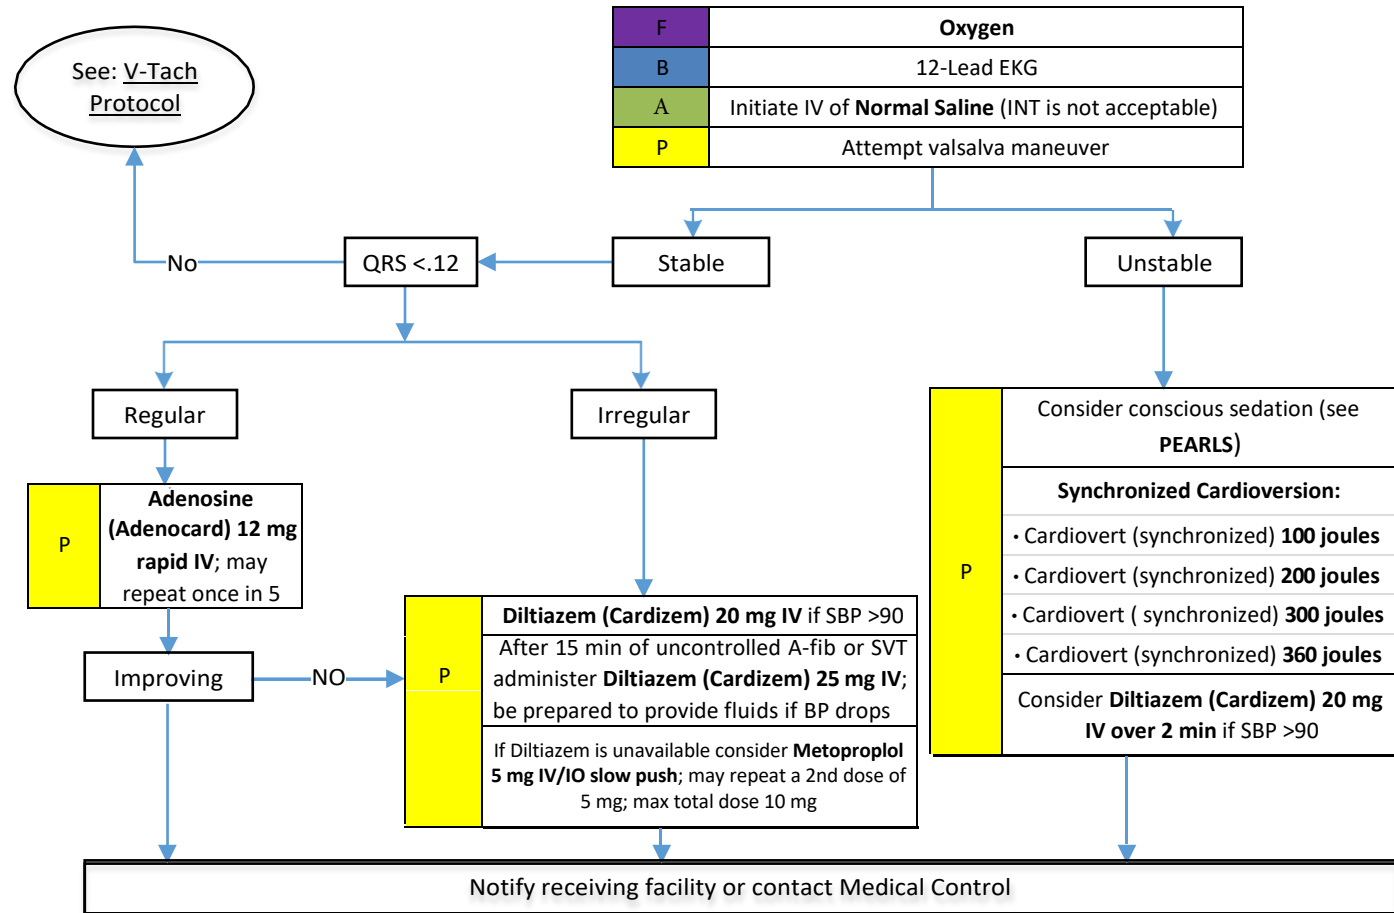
| F | **Oxygen** |
|---|---|
| B | 12-Lead EKG |
| A | Initiate IV of **Normal Saline** (INT is not acceptable) |
| P | Attempt valsalva maneuver |

See: V-Tach Protocol

No

QRS <.12

Stable

Unstable

Regular

Irregular

| P | **Adenosine (Adenocard) 12 mg rapid IV**; may repeat once in 5 |
|---|---|

Improving

NO

| P | **Diltiazem (Cardizem) 20 mg IV** if SBP >90 |
|---|---|
| | After 15 min of uncontrolled A-fib or SVT administer **Diltiazem (Cardizem) 25 mg IV**; be prepared to provide fluids if BP drops |
| | If Diltiazem is unavailable consider **Metoproplol 5 mg IV/IO slow push**; may repeat a 2nd dose of 5 mg; max total dose 10 mg |

| P | Consider conscious sedation (see **PEARLS**) |
|---|---|
| | **Synchronized Cardioversion:** |
| | • Cardiovert (synchronized) **100 joules** |
| | • Cardiovert (synchronized) **200 joules** |
| | • Cardiovert ( synchronized) **300 joules** |
| | • Cardiovert (synchronized) **360 joules** |
| | Consider **Diltiazem (Cardizem) 20 mg IV over 2 min** if SBP >90 |

Notify receiving facility or contact Medical Control